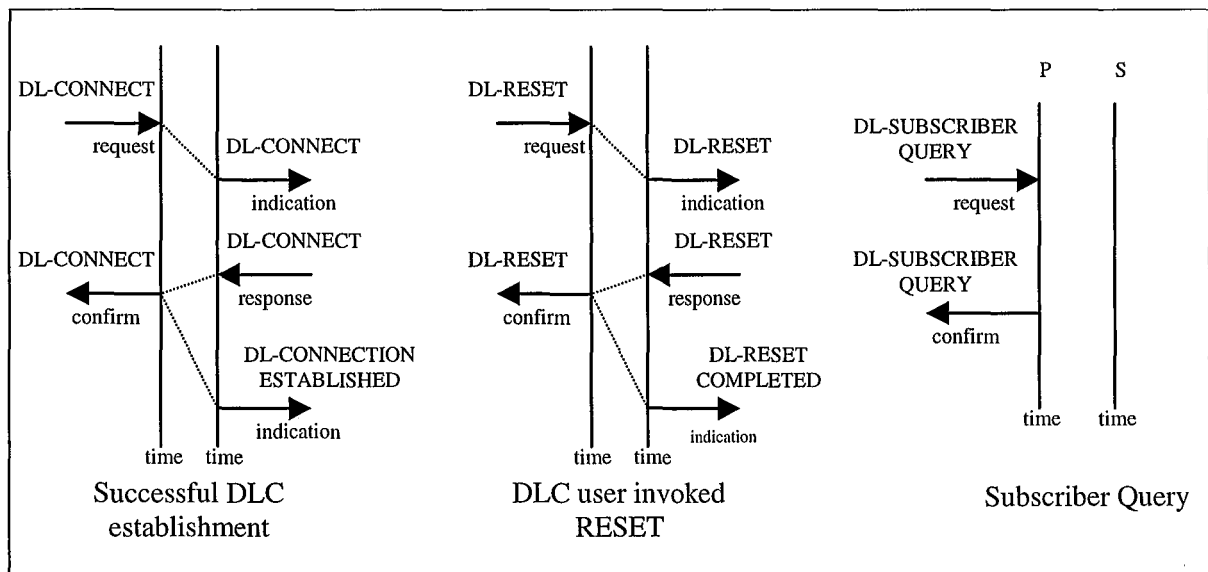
DL-CONNECT
request
DL-CONNECT
indication
DL-CONNECT
DL-CONNECT
response
confirm
DL-CONNECTION ESTABLISHED
indication
time time
Successful DLC establishment

DL-RESET
request
DL-RESET
indication
DL-RESET
DL-RESET
response
confirm
DL-RESET COMPLETED
indication
time time
DLC user invoked RESET

P S
DL-SUBSCRIBER QUERY
request
DL-SUBSCRIBER QUERY
confirm
time time
Subscriber Query